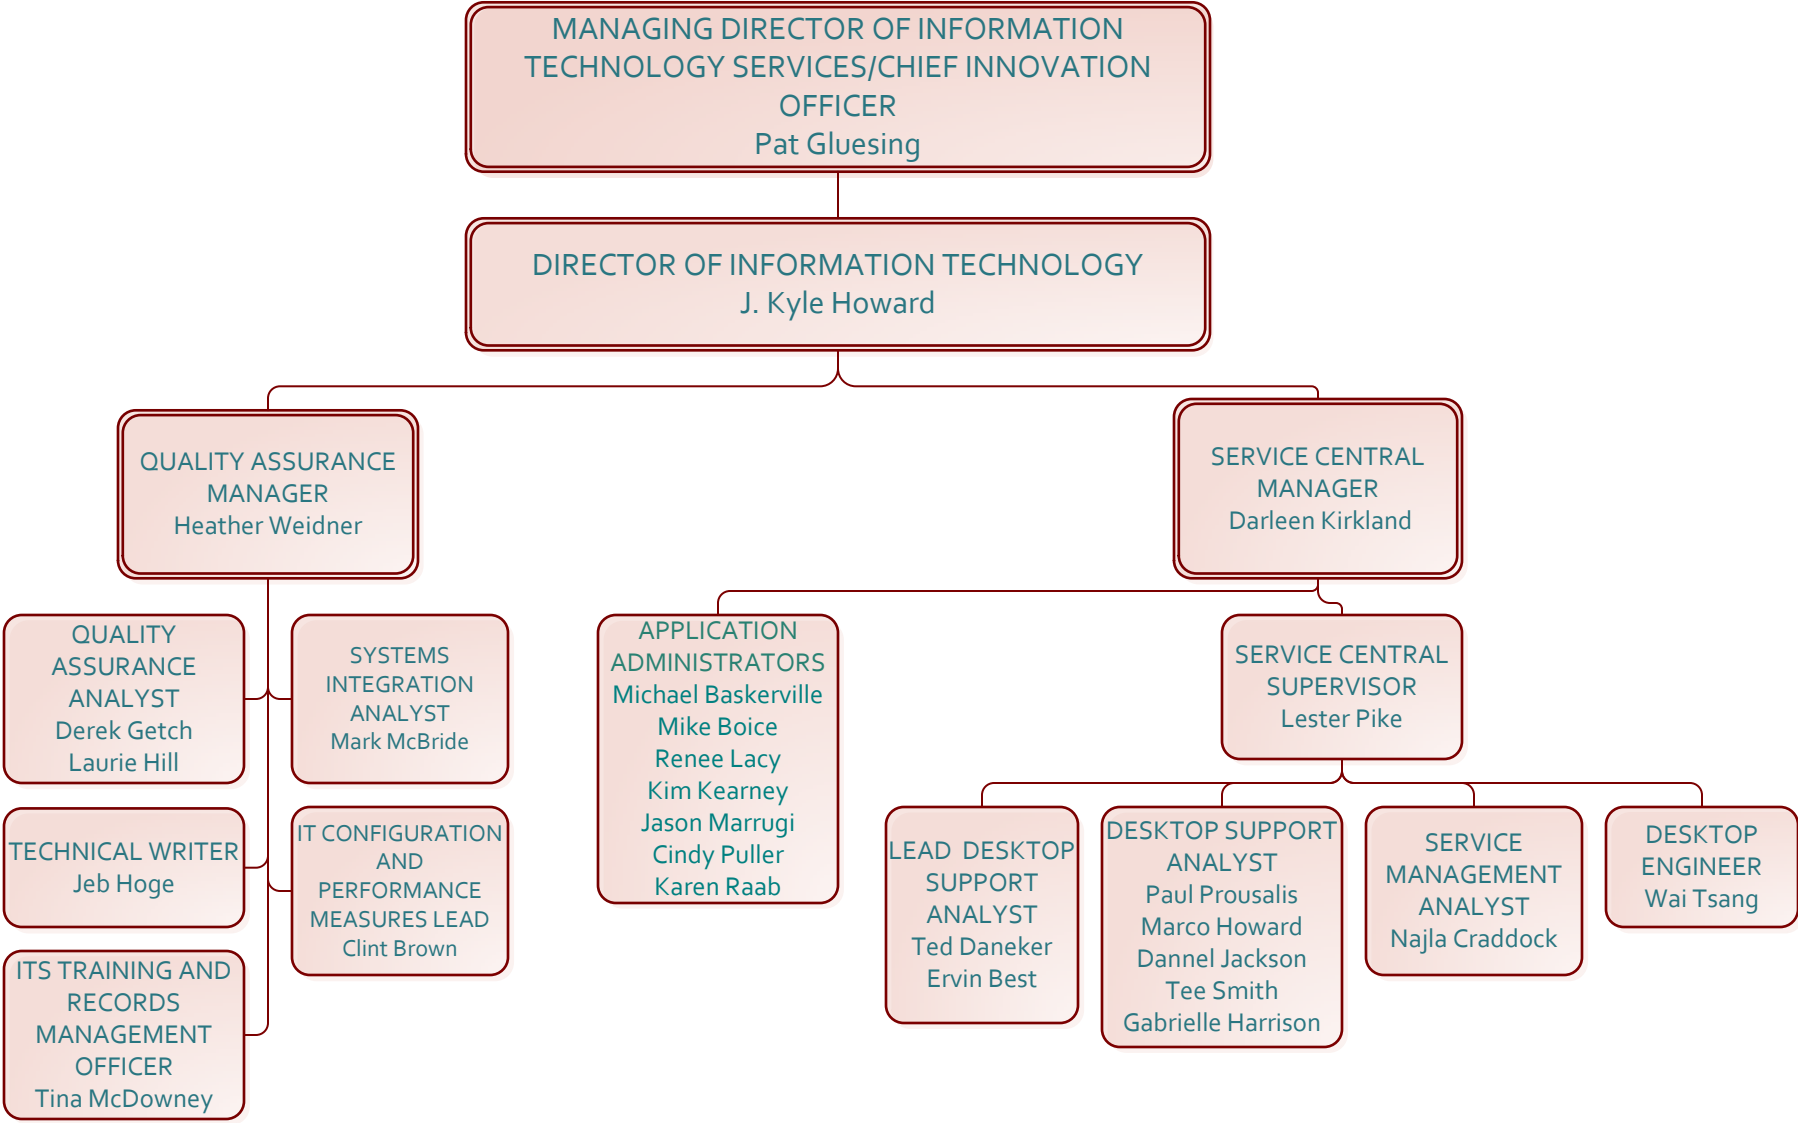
MANAGING DIRECTOR OF INFORMATION TECHNOLOGY SERVICES/CHIEF INNOVATION OFFICER
Pat Gluesing

DIRECTOR OF INFORMATION TECHNOLOGY
J. Kyle Howard

QUALITY ASSURANCE MANAGER
Heather Weidner

SERVICE CENTRAL MANAGER
Darleen Kirkland

QUALITY ASSURANCE ANALYST
Derek Getch
Laurie Hill

SYSTEMS INTEGRATION ANALYST
Mark McBride

TECHNICAL WRITER
Jeb Hoge

IT CONFIGURATION AND PERFORMANCE MEASURES LEAD
Clint Brown

ITS TRAINING AND RECORDS MANAGEMENT OFFICER
Tina McDowney

APPLICATION ADMINISTRATORS
Michael Baskerville
Mike Boice
Renee Lacy
Kim Kearney
Jason Marrugi
Cindy Puller
Karen Raab

SERVICE CENTRAL SUPERVISOR
Lester Pike

LEAD DESKTOP SUPPORT ANALYST
Ted Daneker
Ervin Best

DESKTOP SUPPORT ANALYST
Paul Prousalis
Marco Howard
Dannel Jackson
Tee Smith
Gabrielle Harrison

SERVICE MANAGEMENT ANALYST
Najla Craddock

DESKTOP ENGINEER
Wai Tsang